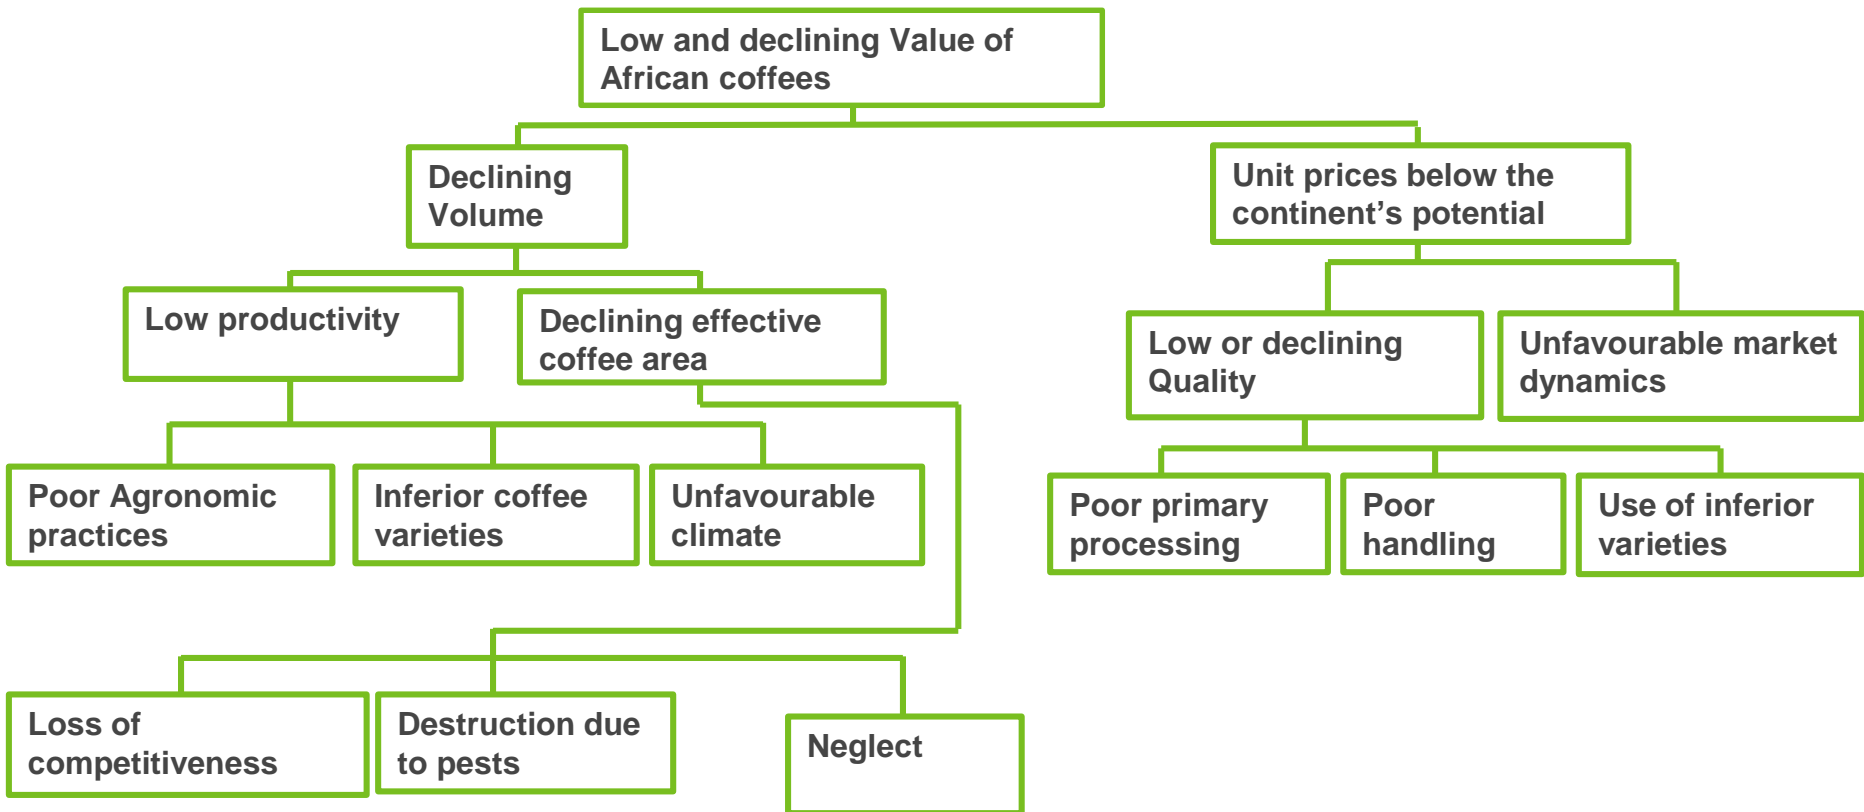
Low and declining Value of African coffees

Declining Volume

Unit prices below the continent’s potential

Low productivity

Declining effective coffee area

Low or declining Quality

Unfavourable market dynamics

Poor Agronomic practices

Inferior coffee varieties

Unfavourable climate

Poor primary processing

Poor handling

Use of inferior varieties

Loss of competitiveness

Destruction due to pests

Neglect